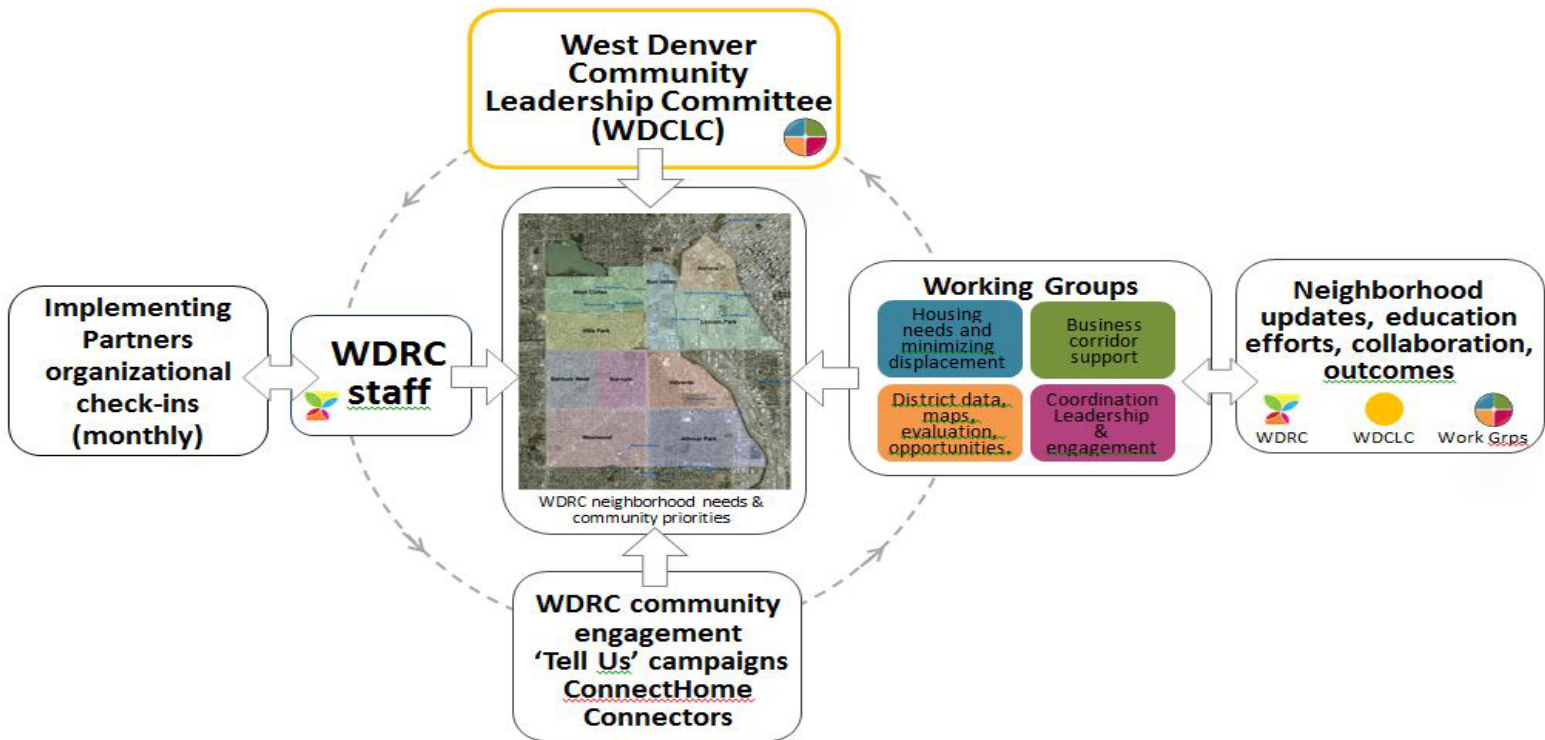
West Denver Community Leadership Committee (WDCLC)

Implementing Partners organizational check-ins (monthly)

WDRC staff

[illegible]

WDRC neighborhood needs & community priorities

Working Groups

Housing needs and minimizing displacement

Business corridor support

District data, maps, evaluation, opportunities.

Coordination Leadership & engagement

Neighborhood updates, education efforts, collaboration, outcomes

WDRC

WDCLC

Work Grps

WDRC community engagement 'Tell Us' campaigns ConnectHome Connectors